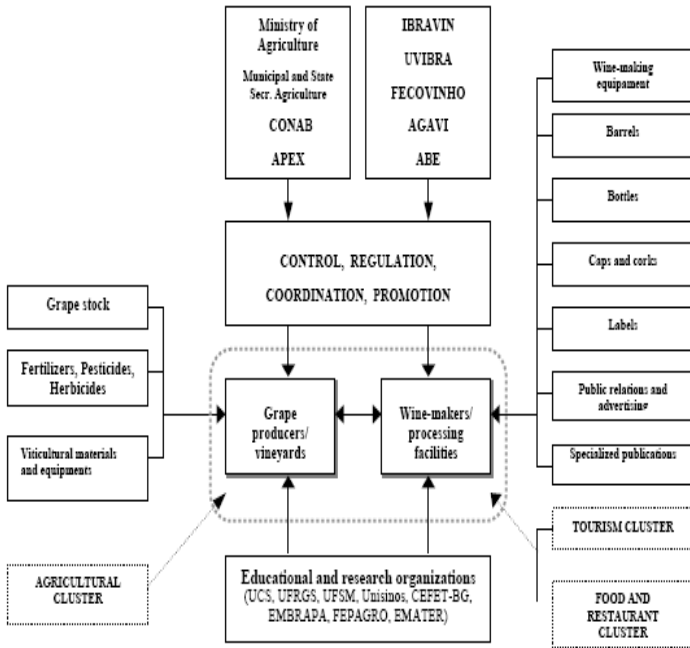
Ministry of Agriculture

Municipal and State Secr. Agriculture

CONAB

APEX

IBRAVIN

UVIBRA

FECOVINHO

AGAVI

ABE

Wine-making equipament

Barrels

Bottles

Caps and corks

Labels

Public relations and advertising

Specialized publications

CONTROL, REGULATION, COORDINATION, PROMOTION

Grape stock

Fertilizers, Pesticides, Herbicides

Viticultural materials and equipments

Grape producers/ vineyards

Wine-makers/ processing facilities

TOURISM CLUSTER

AGRICULTURAL CLUSTER

Educational and research organizations (UCS, UFRGS, UFSM, Unisinos, CEFET-BG, EMBRAPA, FEPAGRO, EMATER)

FOOD AND RESTAURANT CLUSTER